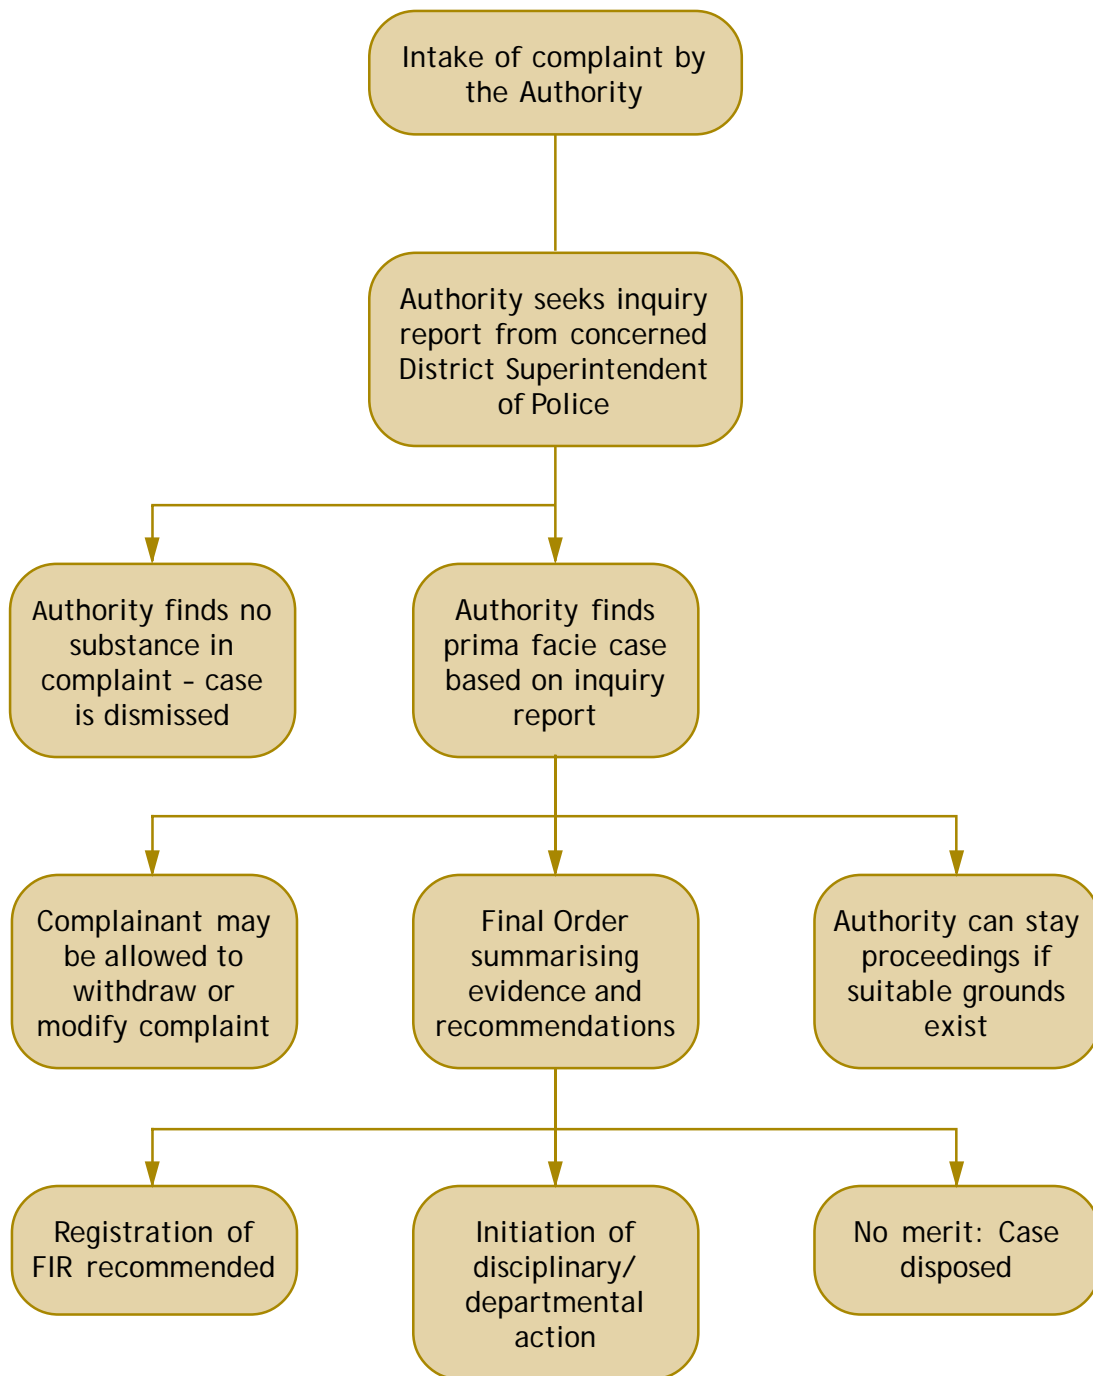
Intake of complaint by the Authority

Authority seeks inquiry report from concerned District Superintendent of Police

Authority finds no substance in complaint - case is dismissed

Authority finds prima facie case based on inquiry report

Complainant may be allowed to withdraw or modify complaint

Final Order summarising evidence and recommendations

Authority can stay proceedings if suitable grounds exist

Registration of FIR recommended

Initiation of disciplinary/ departmental action

No merit: Case disposed